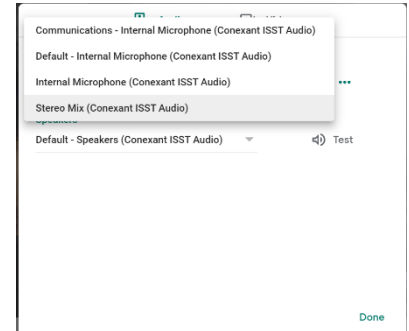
Communications - Internal Microphone (Conexant ISST Audio)

Default - Internal Microphone (Conexant ISST Audio)

Internal Microphone (Conexant ISST Audio)

Stereo Mix (Conexant ISST Audio)

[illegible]

Default - Speakers (Conexant ISST Audio)

Test

Done